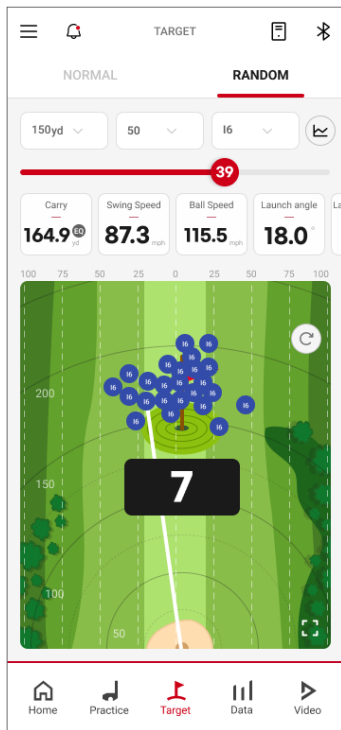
TARGET

NORMAL RANDOM

150yd 50 I6

39

Carry 164.9 EQ yd
Swing Speed 87.3 mph
Ball Speed 115.5 mph
Launch angle 18.0 °
La

100 75 50 25 0 25 50 75 100

200
150
100
50

I6 I6 I6 I6 I6 I6 I6 I6 I6 I6 I6 I6 I6 I6 I6 I6 I6 I6 I6 I6 I6 I6 I6

7

Home Practice Target Data Video